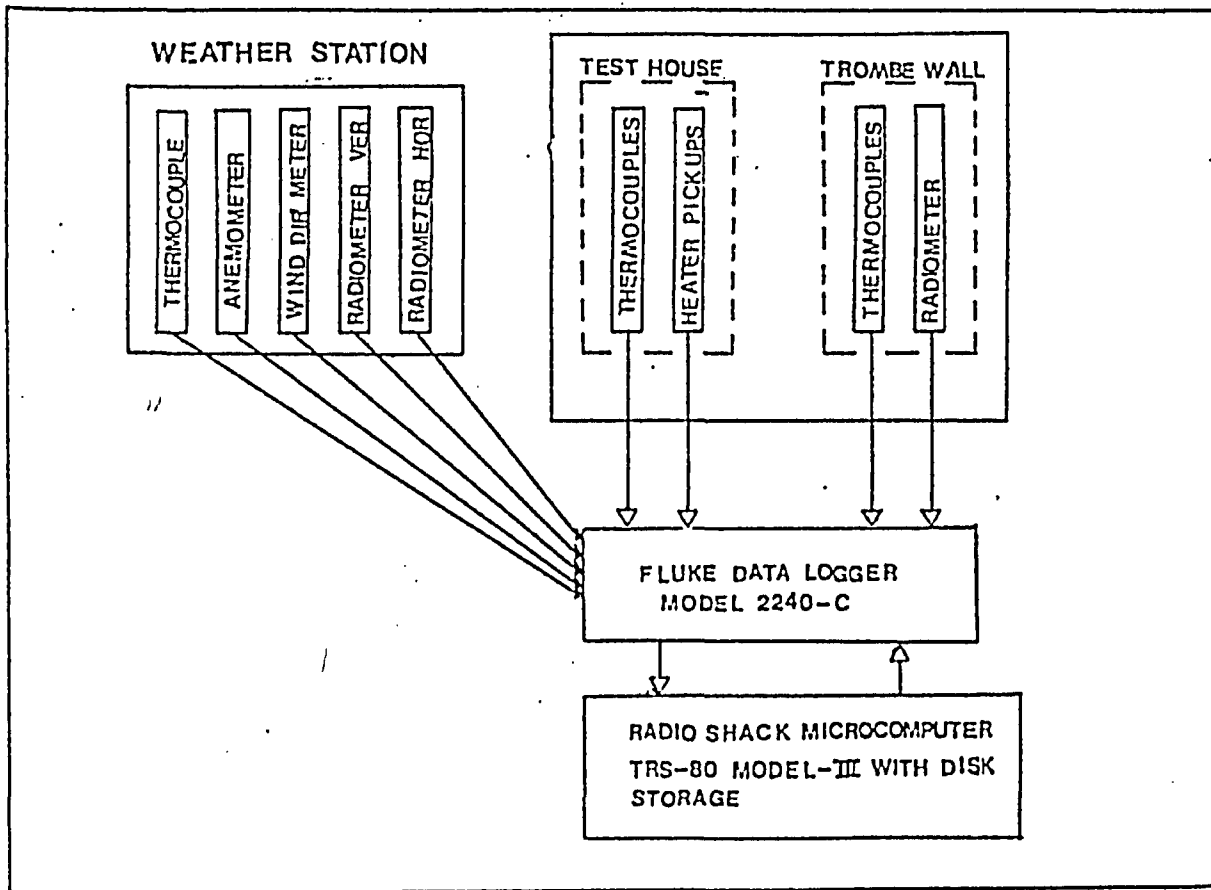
WEATHER STATION

THERMOCOUPLE

ANEMOMETER

WIND DIR METER

RADIOMETER VER

RADIOMETER HOR

TEST HOUSE

THERMOCOUPLES

HEATER PICKUPS

TROMBE WALL

THERMOCOUPLES

RADIOMETER

FLUKE DATA LOGGER
MODEL 2240-C

RADIO SHACK MICROCOMPUTER
TRS-80 MODEL-III WITH DISK STORAGE